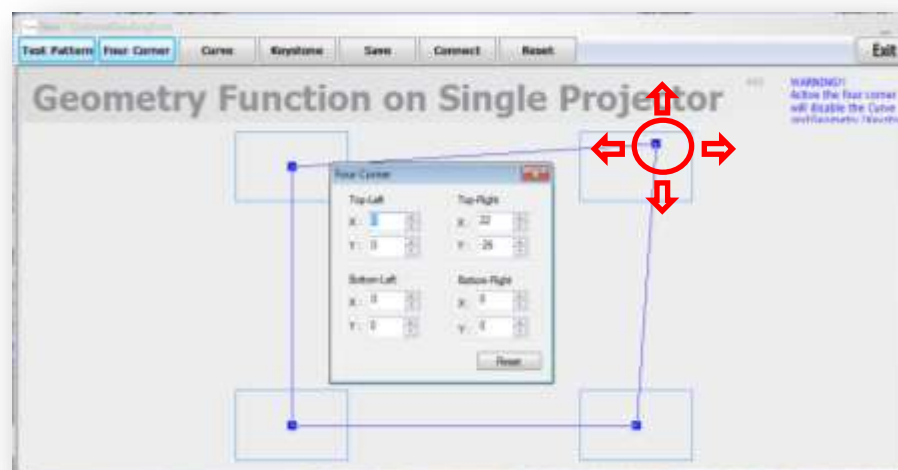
Test Pattern
Four Corner
Curve
Keystone
Save
Connect
Reset
Exit

Geometry Function on Single Projector

WARNING!!
Active the four corner will disable the Curve and Geometry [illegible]

Four Corner

Top-Left
X : 0
Y : 0

Top-Right
X : 22
Y : -26

Bottom-Left
X : 0
Y : 0

Bottom-Right
X : 0
Y : 0

Reset